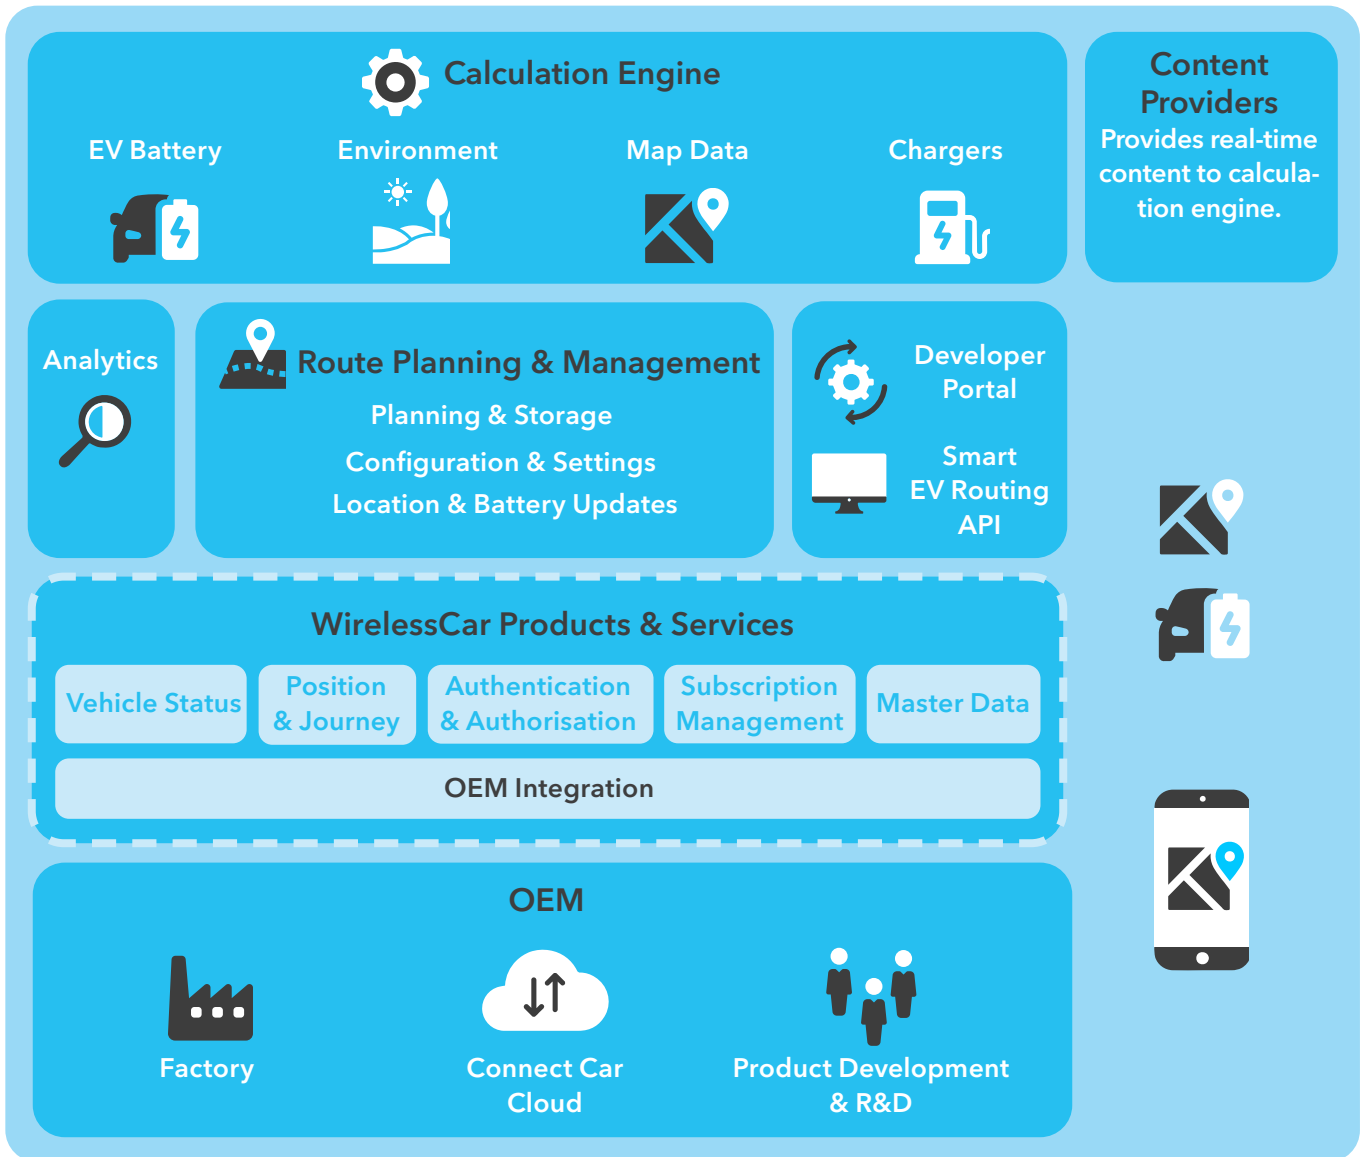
Calculation Engine

EV Battery

Environment

Map Data

Chargers

Content Providers
Provides real-time content to calculation engine.

Analytics

Route Planning & Management
Planning & Storage
Configuration & Settings
Location & Battery Updates

Developer Portal

Smart EV Routing API

WirelessCar Products & Services

Vehicle Status

Position & Journey

Authentication & Authorisation

Subscription Management

Master Data

OEM Integration

OEM

Factory

Connect Car Cloud

Product Development & R&D